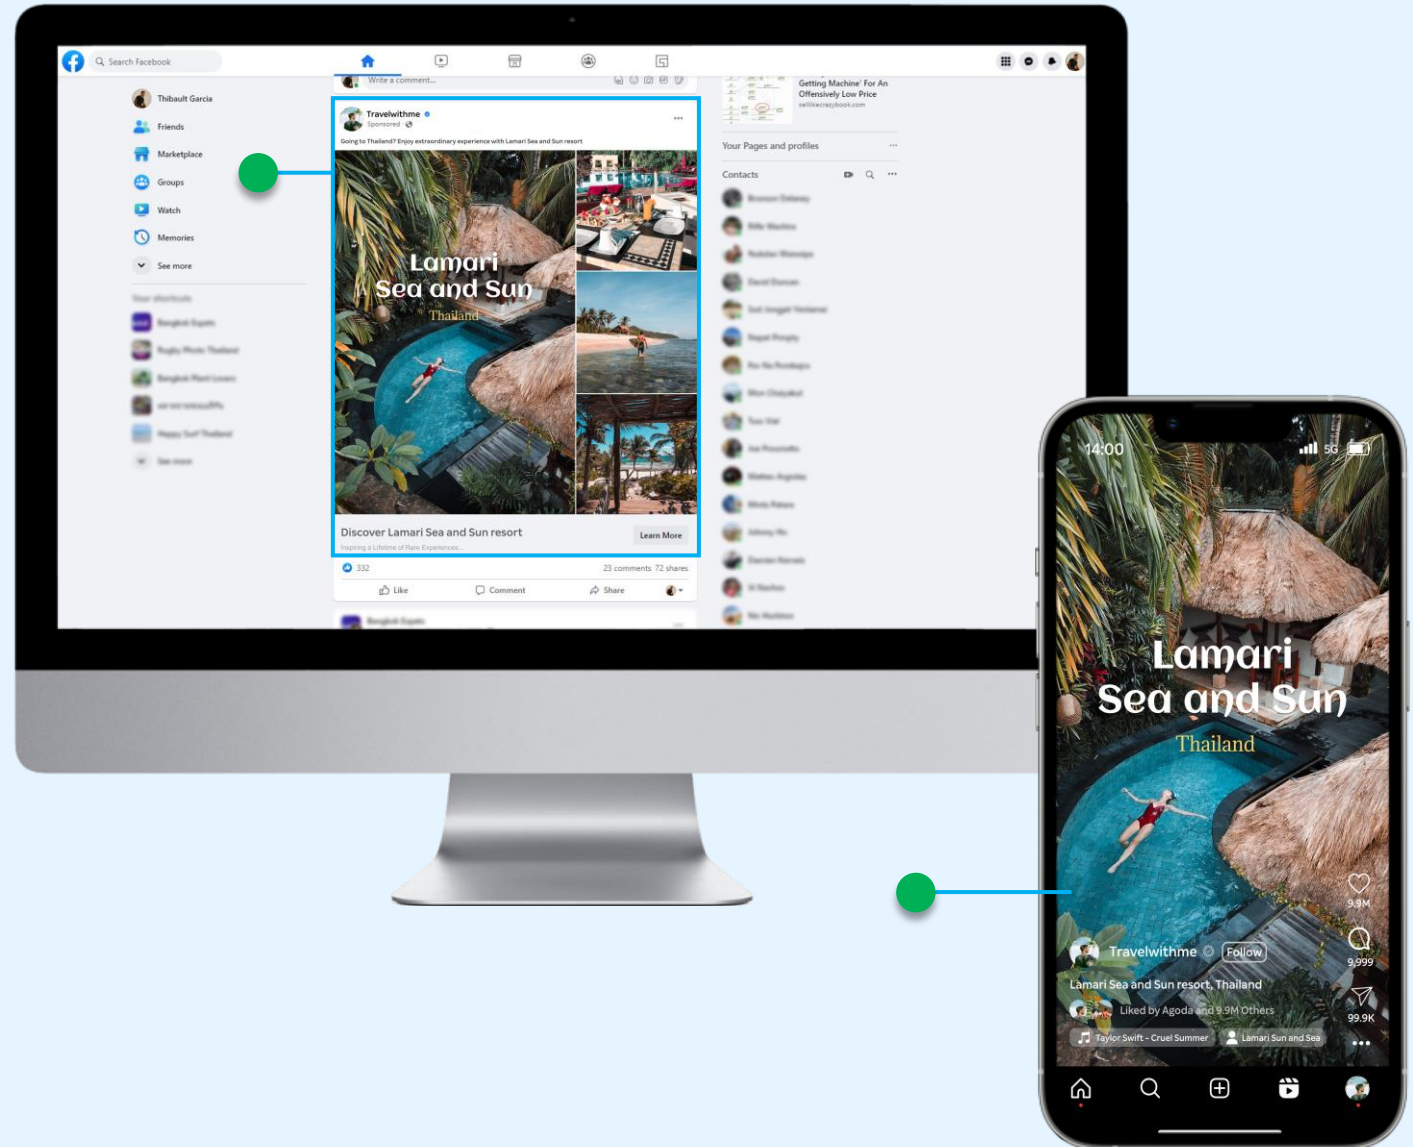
Search Facebook

Thibault Garcia
Friends
Marketplace
Groups
Watch
Memories
See more

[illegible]

Write a comment...

Travelwithme
Sponsored
Going to Thailand? Enjoy extraordinary experience with Lamari Sea and Sun resort

Lamari
Sea and Sun
Thailand

Discover Lamari Sea and Sun resort
Inspiring a Lifetime of Rare Experiences...
Learn More

332
23 comments 72 shares
Like
Comment
Share

Getting Machine' For An Offensively Low Price
sellikecrazybook.com

Your Pages and profiles

Contacts

14:00
5G

Lamari
Sea and Sun
Thailand

9.9M
9,999
99.9K

Travelwithme
Follow
Lamari Sea and Sun resort, Thailand
Liked by Agoda and 9.9M Others
Taylor Swift - Cruel Summer
Lamari Sun and Sea